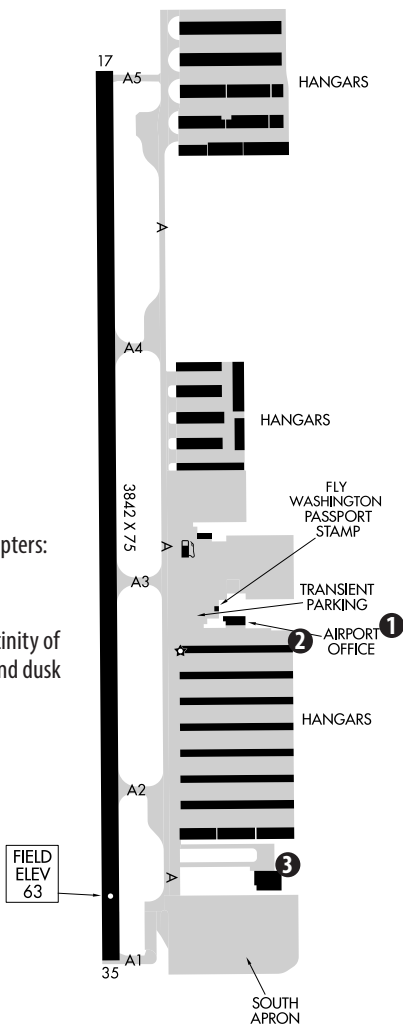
17

A5

HANGARS

A

A4

HANGARS

3842 X 75

FLY WASHINGTON PASSPORT STAMP

A

pters:

A3

TRANSIENT PARKING

inity of nd dusk

2 AIRPORT 1 OFFICE

HANGARS

A2

FIELD ELEV 63

3

A

A1

35

SOUTH APRON